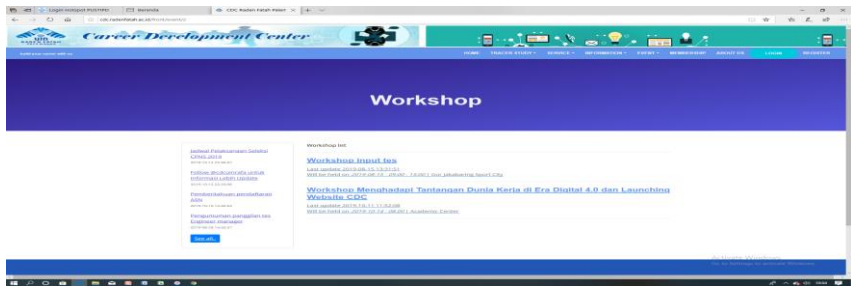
Login Sistem PUSTIPD | Beranda | CDC Raden Fatah Palem ×

cdc.radenfatah.ac.id/front/workshop

Career Development Center

HOME TRACER STUDY SERVICE INFORMATION EVENT MEMBERSHIP ABOUT US LOGIN REGISTER

Workshop

Jadwal Pelaksanaan Seleksi CPNS 2019
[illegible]

Follow @cdcuinrfp untuk informasi Loker terbaru
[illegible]

Pendaftaran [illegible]
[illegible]

Pengumuman panggilan tes Engineer manager
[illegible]

See all

Workshop list

Workshop input tes
Last update 2019-08-15 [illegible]
Will be held on 2019-08-15 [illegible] Jakabaring Sport City

Workshop Menghadapi Tantangan Dunia Kerja di Era Digital 4.0 dan Launching Website CDC
Last update 2019-10-11 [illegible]
Will be held on 2019-10-15 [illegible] Academic Center

Activate Windows